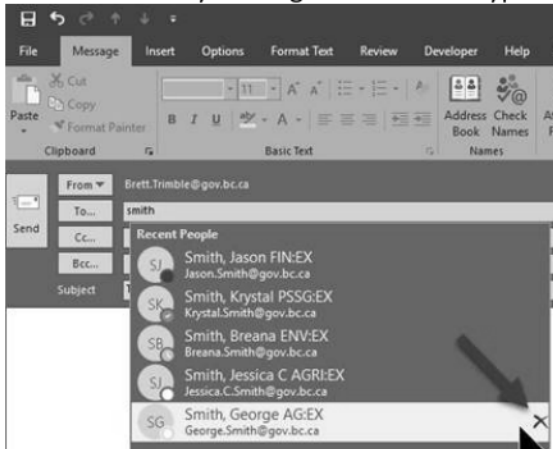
File Message Insert Options Format Text Review Developer Help

Cut
Copy
Paste
Format Painter
Clipboard

11
B I U
Basic Text

Address Book
Check Names
Names

From ▾ Brett.Trimble@gov.bc.ca
Send
To... smith
Cc...
Bcc...
Subject

Recent People
SJ Smith, Jason FIN:EX
Jason.Smith@gov.bc.ca
SK Smith, Krystal PSSG:EX
Krystal.Smith@gov.bc.ca
SB Smith, Breana ENV:EX
Breana.Smith@gov.bc.ca
SJ Smith, Jessica C AGRI:EX
Jessica.C.Smith@gov.bc.ca
SG Smith, George AG:EX
George.Smith@gov.bc.ca
×